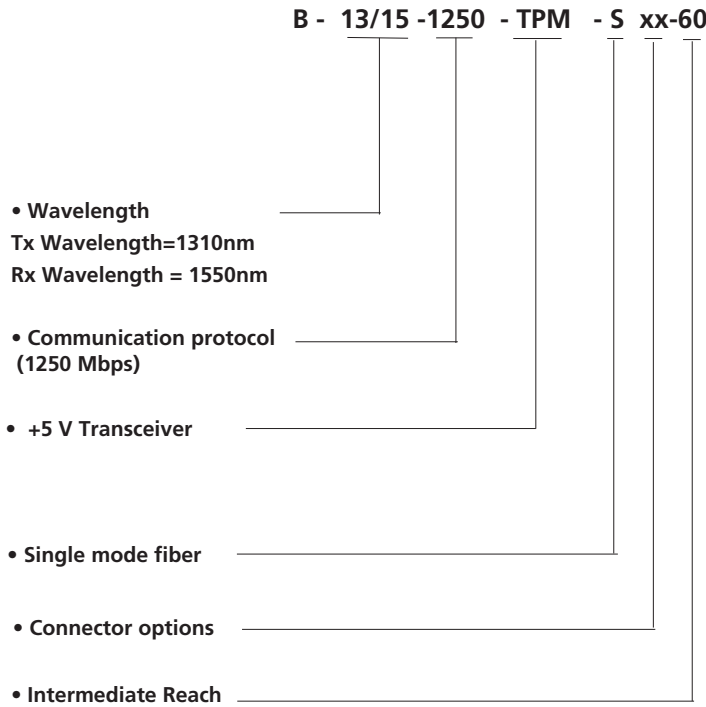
B - 13/15 -1250 - TPM - S xx-60

• Wavelength
Tx Wavelength=1310nm
Rx Wavelength = 1550nm

• Communication protocol
(1250 Mbps)

• +5 V Transceiver

• Single mode fiber

• Connector options

• Intermediate Reach